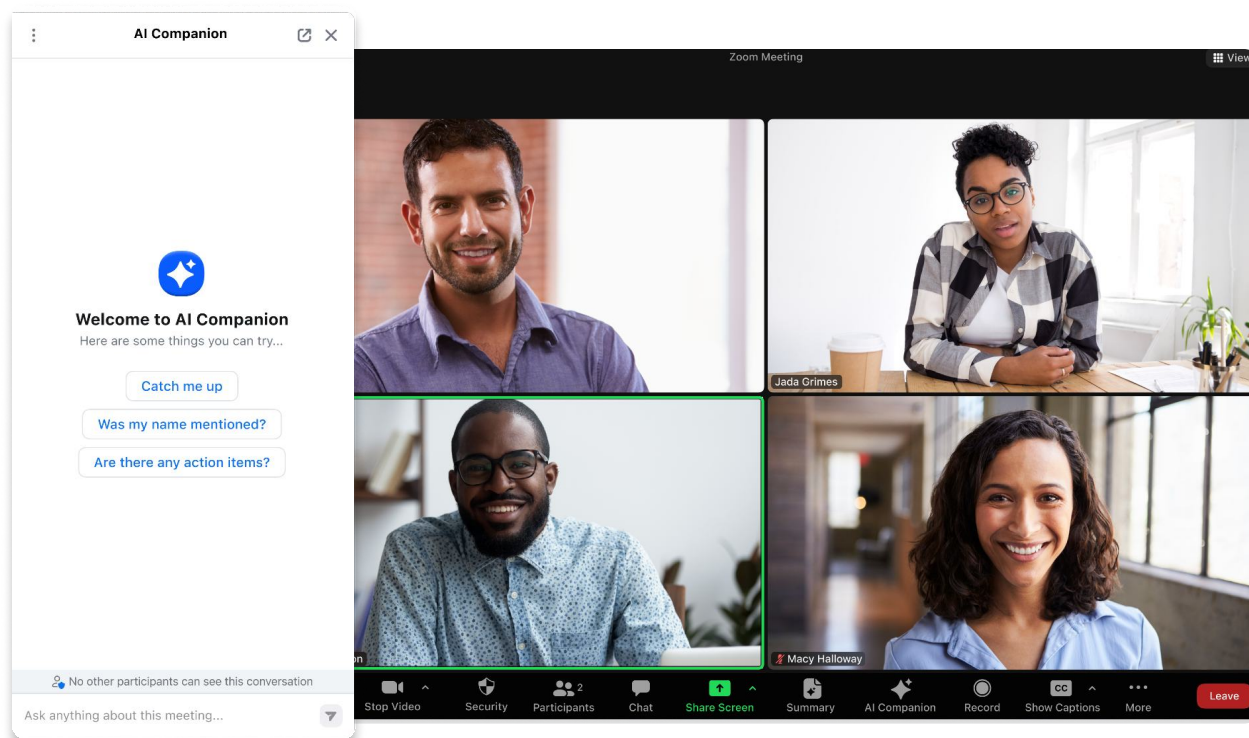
AI Companion

Welcome to AI Companion
Here are some things you can try...

Catch me up
Was my name mentioned?
Are there any action items?

No other participants can see this conversation
Ask anything about this meeting...

Zoom Meeting
View

Jada Grimes
on
Macy Halloway

Stop Video
Security
2
Participants
Chat
Share Screen
Summary
AI Companion
Record
CC
Show Captions
More
Leave